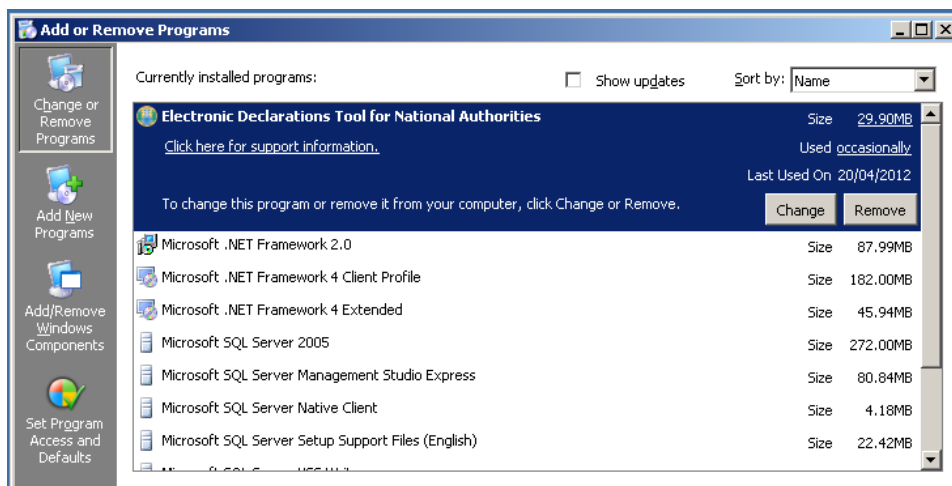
Add or Remove Programs

Change or Remove Programs

Add New Programs

Add/Remove Windows Components

Set Program Access and Defaults

Currently installed programs:

Show updates

Sort by: Name

Electronic Declarations Tool for National Authorities

Size 29.90MB

Click here for support information.

Used occasionally

Last Used On 20/04/2012

To change this program or remove it from your computer, click Change or Remove.

Change

Remove

| | | |
|---|---|---|
| Microsoft .NET Framework 2.0 | Size | 87.99MB |
| Microsoft .NET Framework 4 Client Profile | Size | 182.00MB |
| Microsoft .NET Framework 4 Extended | Size | 45.94MB |
| Microsoft SQL Server 2005 | Size | 272.00MB |
| Microsoft SQL Server Management Studio Express | Size | 80.84MB |
| Microsoft SQL Server Native Client | Size | 4.18MB |
| Microsoft SQL Server Setup Support Files (English) | Size | 22.42MB |

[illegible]